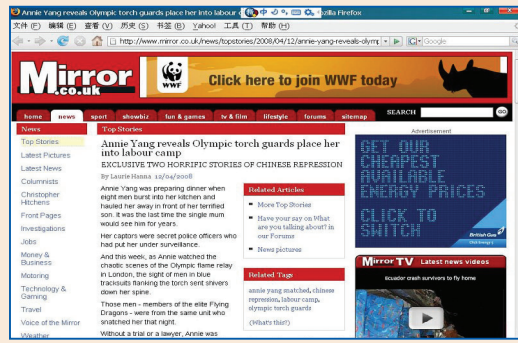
Annie Yang reveals Olympic torch guards place her into labour c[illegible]zilla Firefox

文件 (F) 编辑 (E) 查看 (V) 历史 (S) 书签 (B) Yahoo! 工具 (T) 帮助 (H)

http://www.mirror.co.uk/news/topstories/2008/04/12/annie-yang-reveals-olymp

Google

Mirror.co.uk

WWF

Click here to join WWF today

home news sport showbiz fun & games tv & film lifestyle forums sitemap

SEARCH GO

News
Top Stories
Latest Pictures
Latest News
Columnists
Christopher Hitchens
Front Pages
Investigations
Jobs
Money & Business
Motoring
Technology & Gaming
Travel
Voice of the Mirror
Weather

Top Stories

Annie Yang reveals Olympic torch guards place her into labour camp

EXCLUSIVE TWO HORRIFIC STORIES OF CHINESE REPRESSION

By Laurie Hanna 12/04/2008

Annie Yang was preparing dinner when eight men burst into her kitchen and hauled her away in front of her terrified son. It was the last time the single mum would see him for years.

Her captors were secret police officers who had put her under surveillance.

And this week, as Annie watched the chaotic scenes of the Olympic flame relay in London, the sight of men in blue tracksuits flanking the torch sent shivers down her spine.

Those men - members of the elite Flying Dragons - were from the same unit who snatched her that night.

Without a trial or a lawyer, Annie was

Related Articles
More Top Stories
Have your say on What are you talking about? in our Forums
News pictures

Related Tags
annie yang snatched, chinese repression, labour camp, olympic torch guards
(What's this?)

Advertisement

GET OUR CHEAPEST AVAILABLE ENERGY PRICES
CLICK TO SWITCH
British Gas

Mirror TV Latest news videos
Ecuador crash survivors to fly home